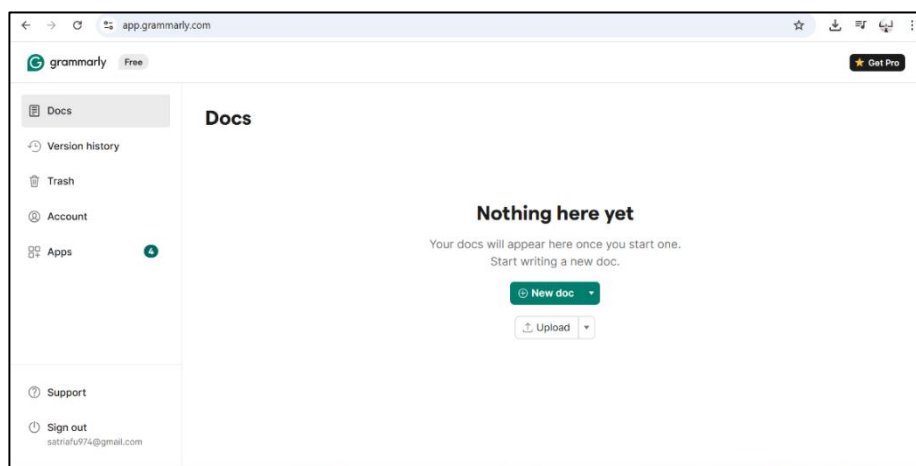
app.grammarly.com

grammarly Free

Get Pro

Docs

Version history

Trash

Account

Apps 4

Support

Sign out
satriafu974@gmail.com

Docs

Nothing here yet

Your docs will appear here once you start one.
Start writing a new doc.

New doc

Upload